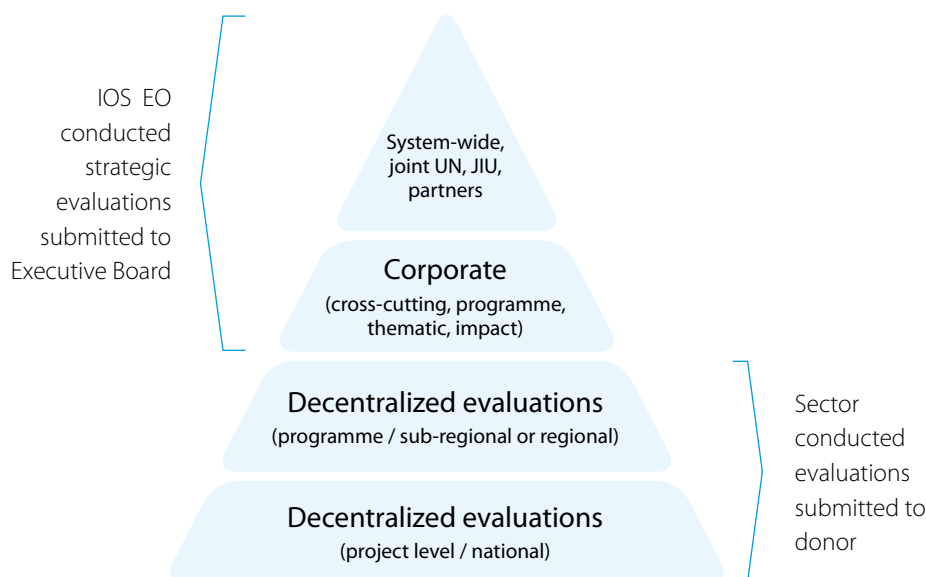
IOS EO conducted strategic evaluations submitted to Executive Board

System-wide, joint UN, JIU, partners

Corporate
(cross-cutting, programme, thematic, impact)

Decentralized evaluations
(programme / sub-regional or regional)

Decentralized evaluations
(project level / national)

Sector conducted evaluations submitted to donor